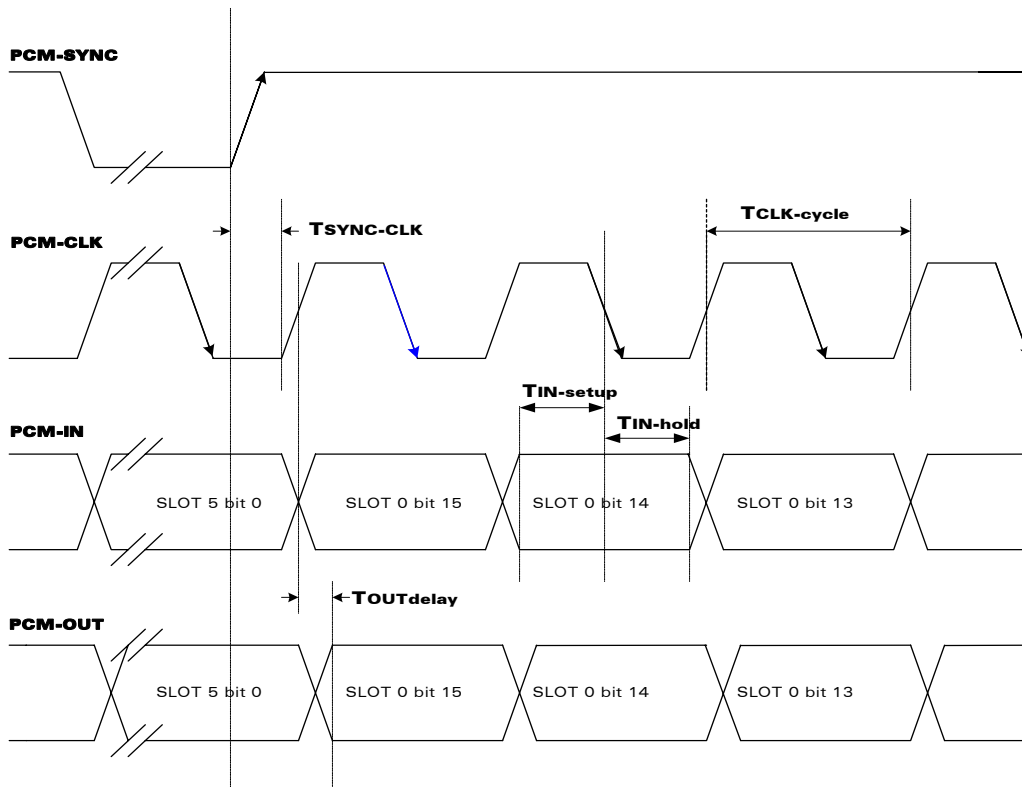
PCM-SYNC

PCM-CLK

TSYNC-CLK

TCLK-cycle

TIN-setup

PCM-IN

TIN-hold

SLOT 5 bit 0

SLOT 0 bit 15

SLOT 0 bit 14

SLOT 0 bit 13

TOUTdelay

PCM-OUT

SLOT 5 bit 0

SLOT 0 bit 15

SLOT 0 bit 14

SLOT 0 bit 13